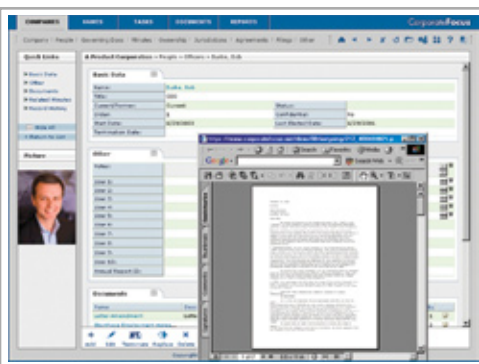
COMPANIES EVENTS TASKS DOCUMENTS REPORTS CorporateFocus

Company · People · Governing Docs · Minutes · Ownership · Jurisdictions · Agreements · Filings · Other

Quick Links

A Product Corporation » People » Officers » Burke, Bob

Basic Data

Other

Picture

Documents

Basic Data
Name: Burke, Bob
Title: CEO
Current/Former: Current
Status
Initials: B
Confidential: No
Start Date
Last Modified Date
Termination Date

Other
Letter
User 1:
User 2:
User 3:
User 4:
User 5:
User 6:
User 7:
User 8:
User 9:
User 10:
Annual Report (2)

Documents
Name
Letter Amendment

Add Edit Template Replace Delete

Google

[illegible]